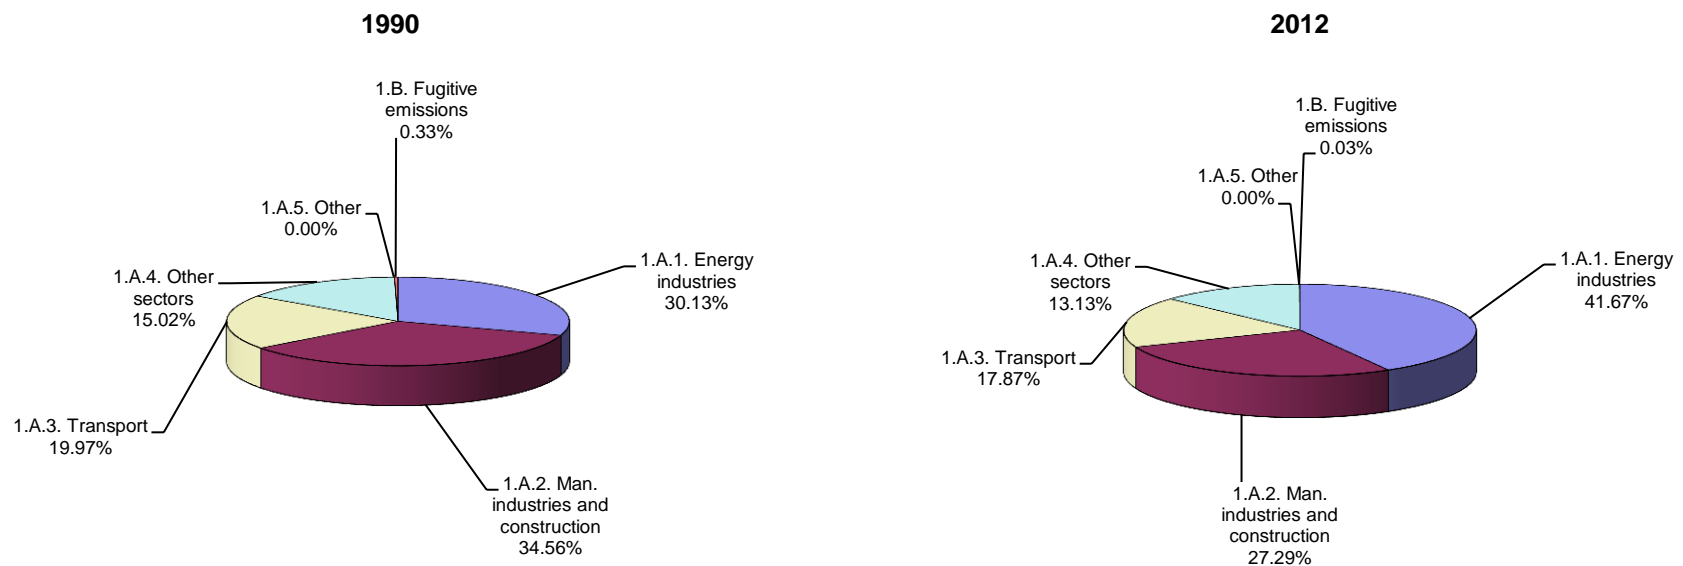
1990

1.B. Fugitive emissions 0.33%

1.A.5. Other 0.00%

1.A.1. Energy industries 30.13%

1.A.4. Other sectors 15.02%

1.A.3. Transport 19.97%

1.A.2. Man. industries and construction 34.56%

2012

1.B. Fugitive emissions 0.03%

1.A.5. Other 0.00%

1.A.4. Other sectors 13.13%

1.A.1. Energy industries 41.67%

1.A.3. Transport 17.87%

1.A.2. Man. industries and construction 27.29%